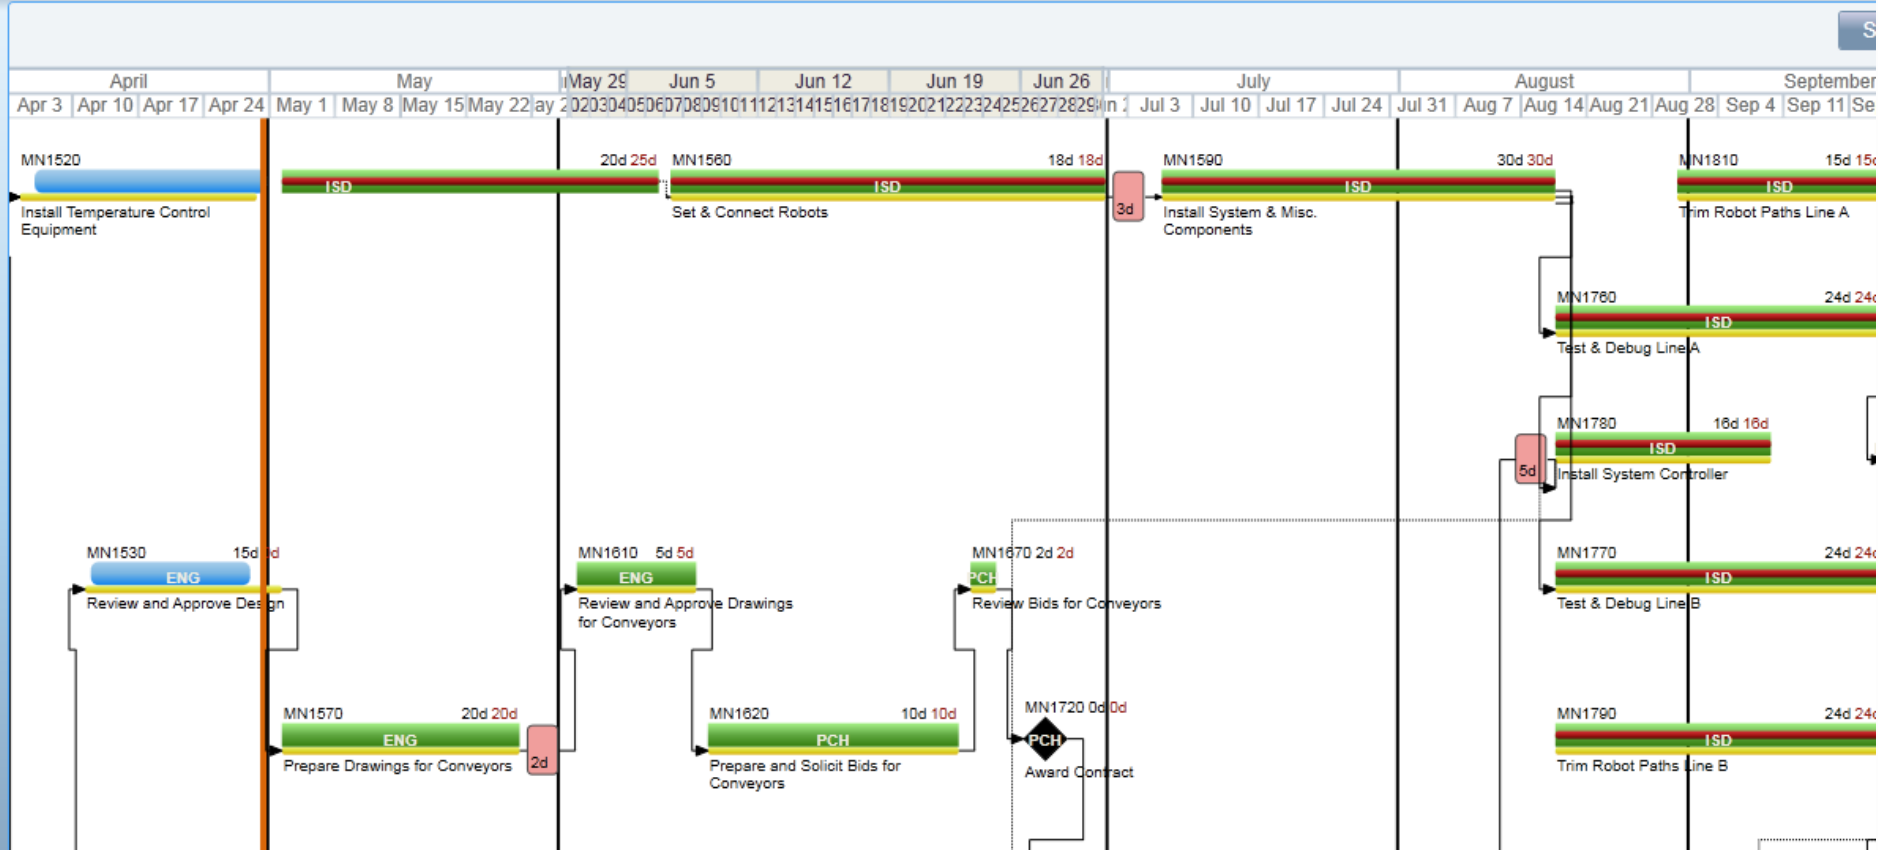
S

| April | May | May 29 | Jun 5 | Jun 12 | Jun 19 | Jun 26 | July | August | September |
|---|---|---|---|---|---|---|---|---|---|

Apr 3 Apr 10 Apr 17 Apr 24 May 1 May 8 May 15 May 22 ay 2 2030405060708091011121314151617181920212223242526272829 n Jul 3 Jul 10 Jul 17 Jul 24 Jul 31 Aug 7 Aug 14 Aug 21 Aug 28 Sep 4 Sep 11 Se

MN1520
Install Temperature Control Equipment

ISD 20d 25d

MN1560 18d 18d
ISD
Set & Connect Robots

3d

MN1590 30d 30d
ISD
Install System & Misc. Components

MN1810 15d 15d
ISD
Trim Robot Paths Line A

MN1760 24d 24d
ISD
Test & Debug Line A

MN1780 16d 16d
ISD
Install System Controller

5d

MN1530 15d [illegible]d
ENG
Review and Approve Design

MN1610 5d 5d
ENG
Review and Approve Drawings for Conveyors

MN1670 2d 2d
PCH
Review Bids for Conveyors

MN1770 24d 24d
ISD
Test & Debug Line B

MN1570 20d 20d
ENG
Prepare Drawings for Conveyors

2d

MN1620 10d 10d
PCH
Prepare and Solicit Bids for Conveyors

MN1720 0d 0d
PCH
Award Contract

MN1790 24d 24d
ISD
Trim Robot Paths Line B